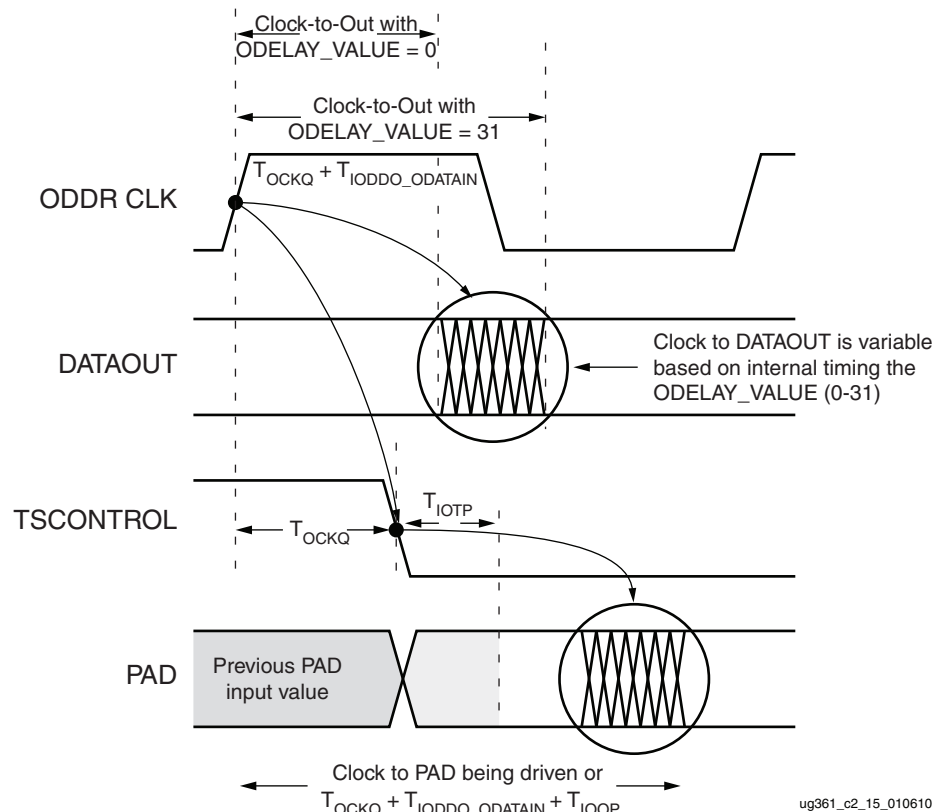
Clock-to-Out with ODELAY_VALUE = 0

Clock-to-Out with ODELAY_VALUE = 31

$T_{OCKQ} + T_{IODDO\_ODATAIN}$

ODDR CLK

DATAOUT

Clock to DATAOUT is variable based on internal timing the ODELAY_VALUE (0-31)

TSCONTROL

$T_{OCKQ}$

$T_{IOTP}$

PAD

Previous PAD input value

Clock to PAD being driven or $T_{OCKQ} + T_{IODDO\_ODATAIN} + T_{IOOP}$

ug361_c2_15_010610